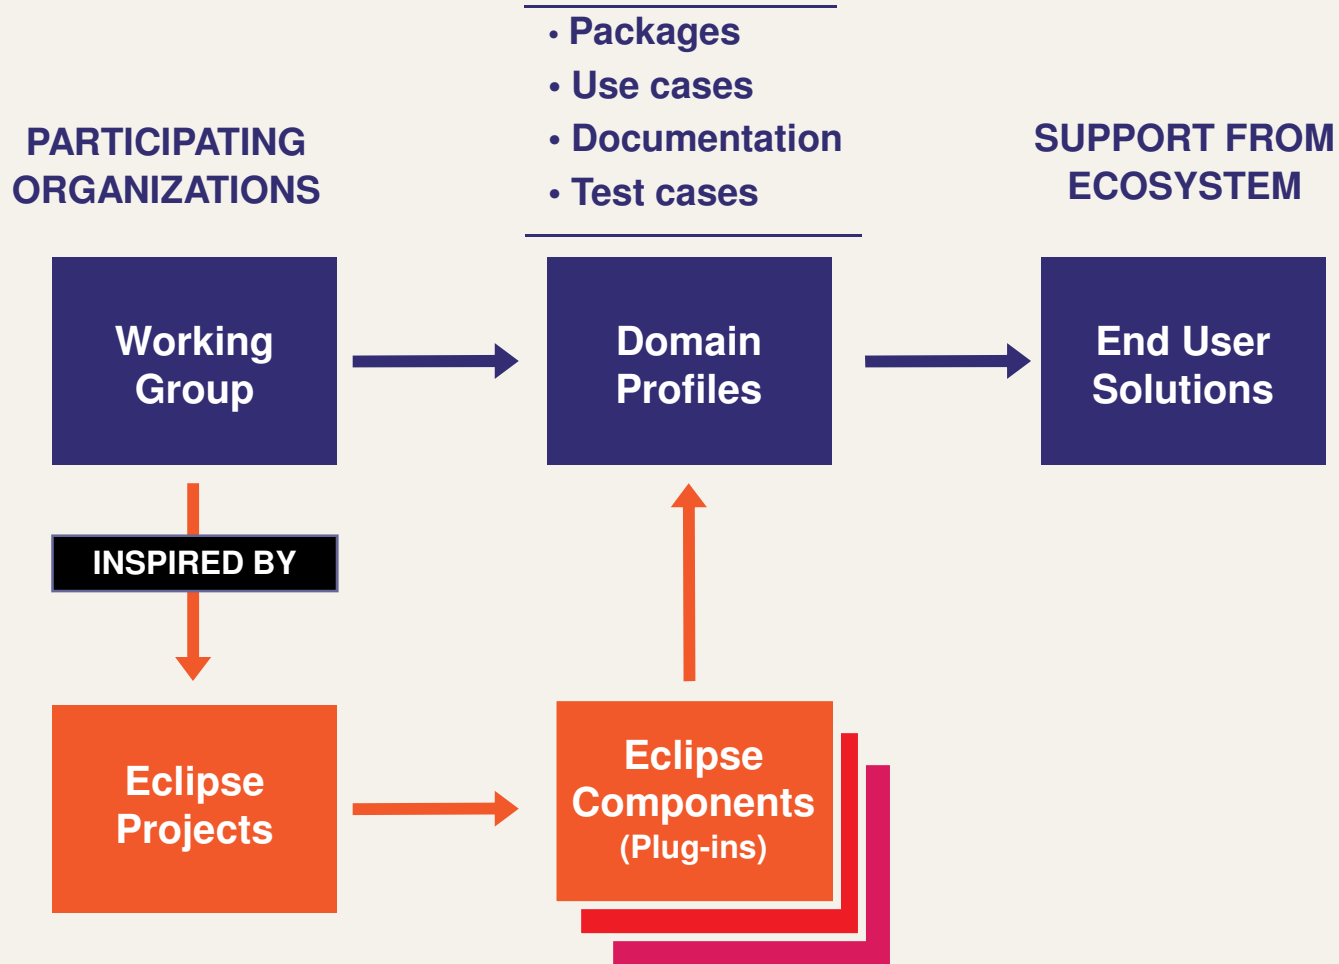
• Packages
• Use cases
• Documentation
• Test cases

PARTICIPATING ORGANIZATIONS

SUPPORT FROM ECOSYSTEM

Working Group

Domain Profiles

End User Solutions

INSPIRED BY

Eclipse Projects

Eclipse Components (Plug-ins)